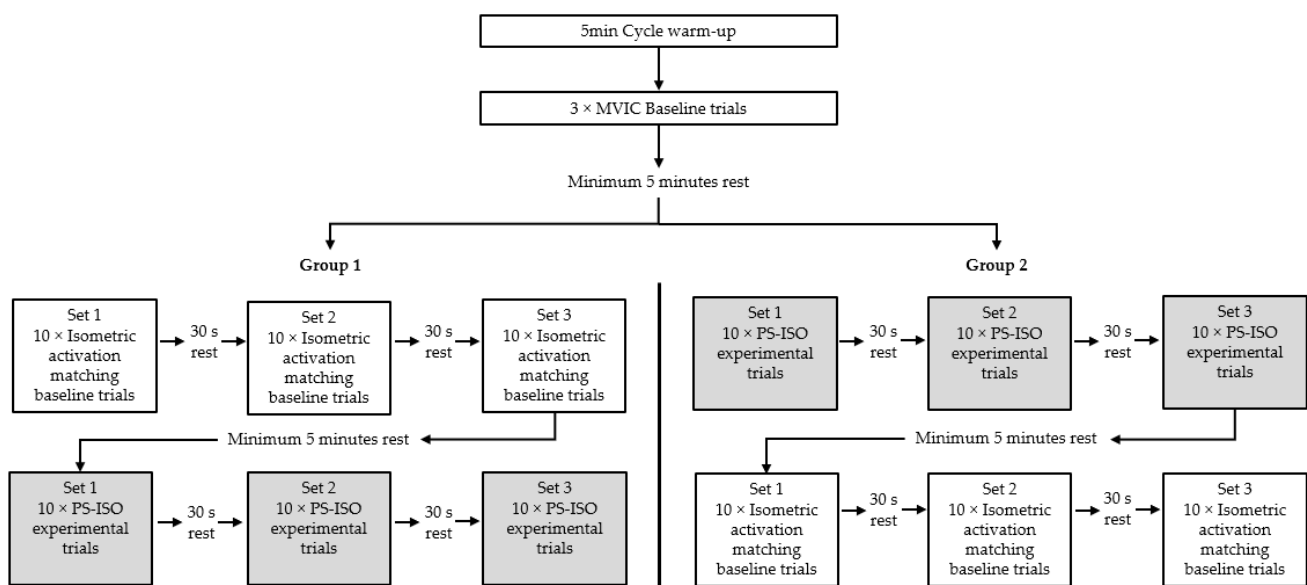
5min Cycle warm-up

3 × MVIC Baseline trials

Minimum 5 minutes rest

Group 1

Set 1
10 × Isometric activation matching baseline trials

30 s rest

Set 2
10 × Isometric activation matching baseline trials

30 s rest

Set 3
10 × Isometric activation matching baseline trials

Minimum 5 minutes rest

Set 1
10 × PS-ISO experimental trials

30 s rest

Set 2
10 × PS-ISO experimental trials

30 s rest

Set 3
10 × PS-ISO experimental trials

Group 2

Set 1
10 × PS-ISO experimental trials

30 s rest

Set 2
10 × PS-ISO experimental trials

30 s rest

Set 3
10 × PS-ISO experimental trials

Minimum 5 minutes rest

Set 1
10 × Isometric activation matching baseline trials

30 s rest

Set 2
10 × Isometric activation matching baseline trials

30 s rest

Set 3
10 × Isometric activation matching baseline trials